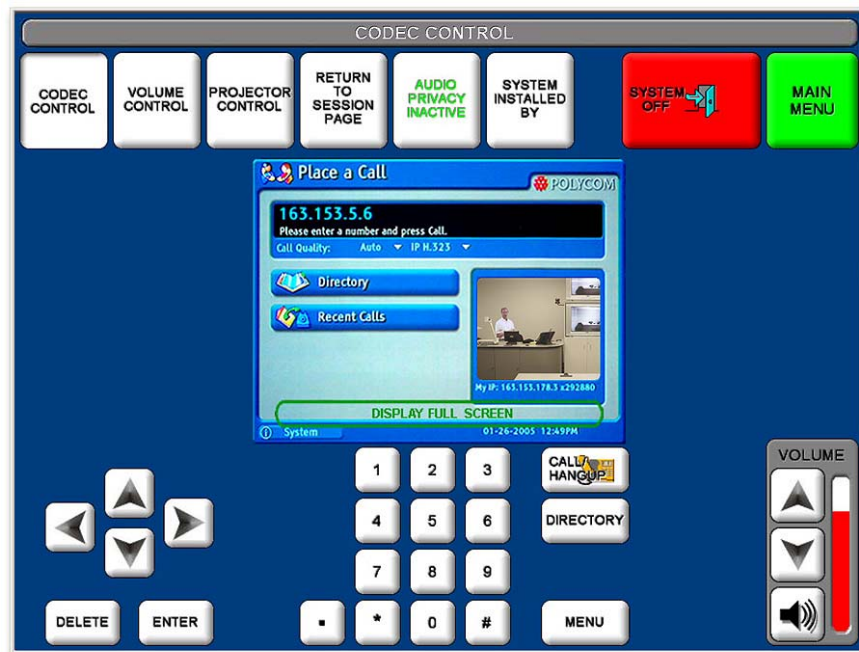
CODEC CONTROL

CODEC CONTROL

VOLUME CONTROL

PROJECTOR CONTROL

RETURN TO SESSION PAGE

AUDIO PRIVACY INACTIVE

SYSTEM INSTALLED BY

SYSTEM OFF

MAIN MENU

Place a Call

POLYCOM

163.153.5.6

Please enter a number and press Call.

Call Quality: Auto IP H.323

Directory

Recent Calls

My IP: 163.153.178.3 x292880

DISPLAY FULL SCREEN

System

01-26-2005 12:49PM

1 2 3

4 5 6

7 8 9

. * 0 #

CALL / HANGUP

DIRECTORY

MENU

DELETE

ENTER

VOLUME